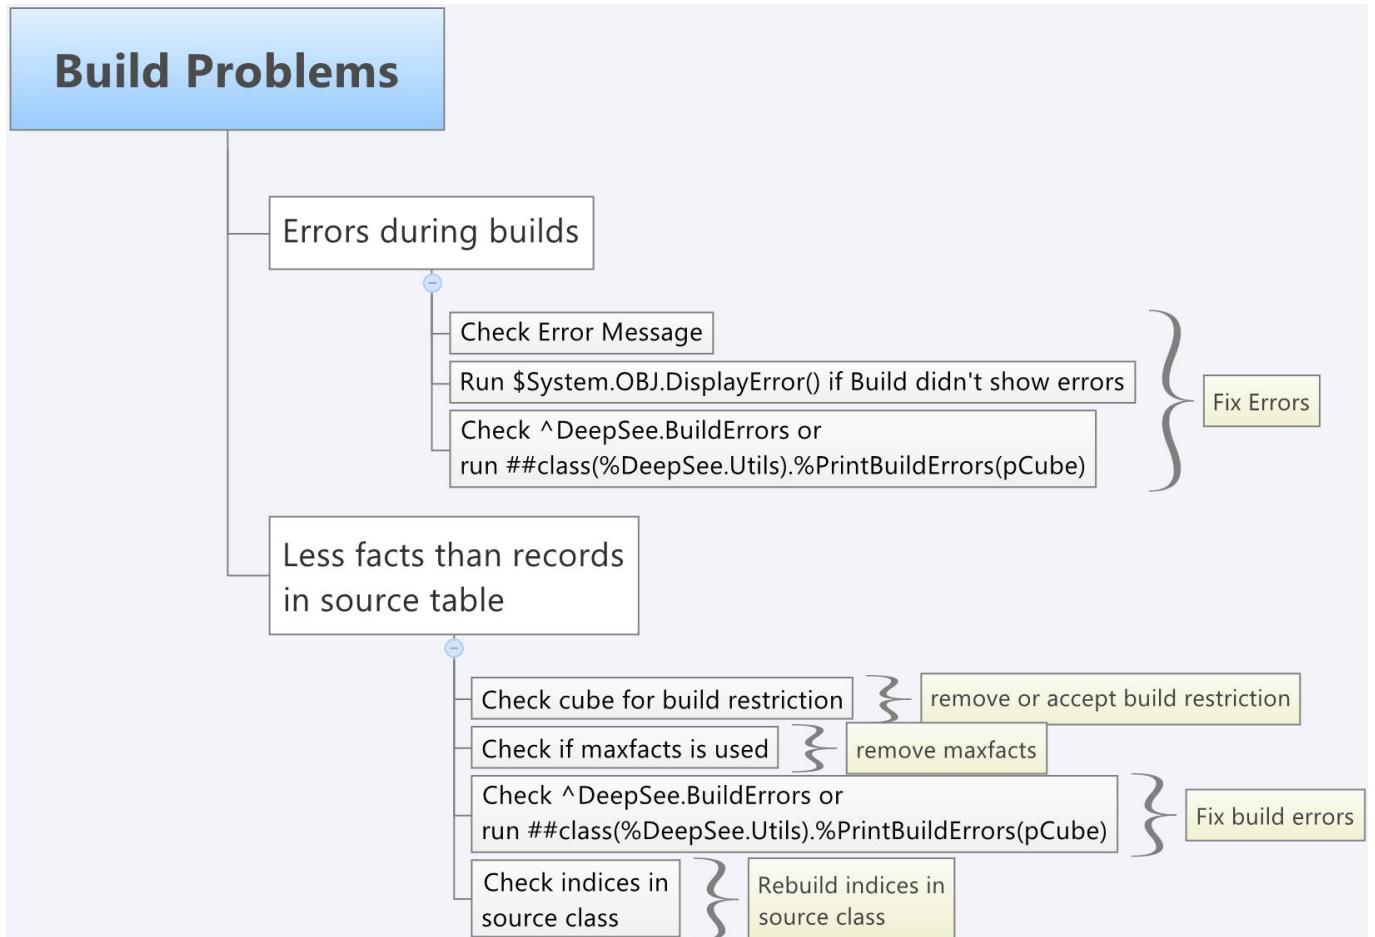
Build Problems

Errors during builds

Check Error Message

Run $System.OBJ.DisplayError() if Build didn't show errors

Check ^DeepSee.BuildErrors or run ##class(%DeepSee.Utils).%PrintBuildErrors(pCube)

Fix Errors

Less facts than records in source table

Check cube for build restriction

remove or accept build restriction

Check if maxfacts is used

remove maxfacts

Check ^DeepSee.BuildErrors or run ##class(%DeepSee.Utils).%PrintBuildErrors(pCube)

Fix build errors

Check indices in source class

Rebuild indices in source class